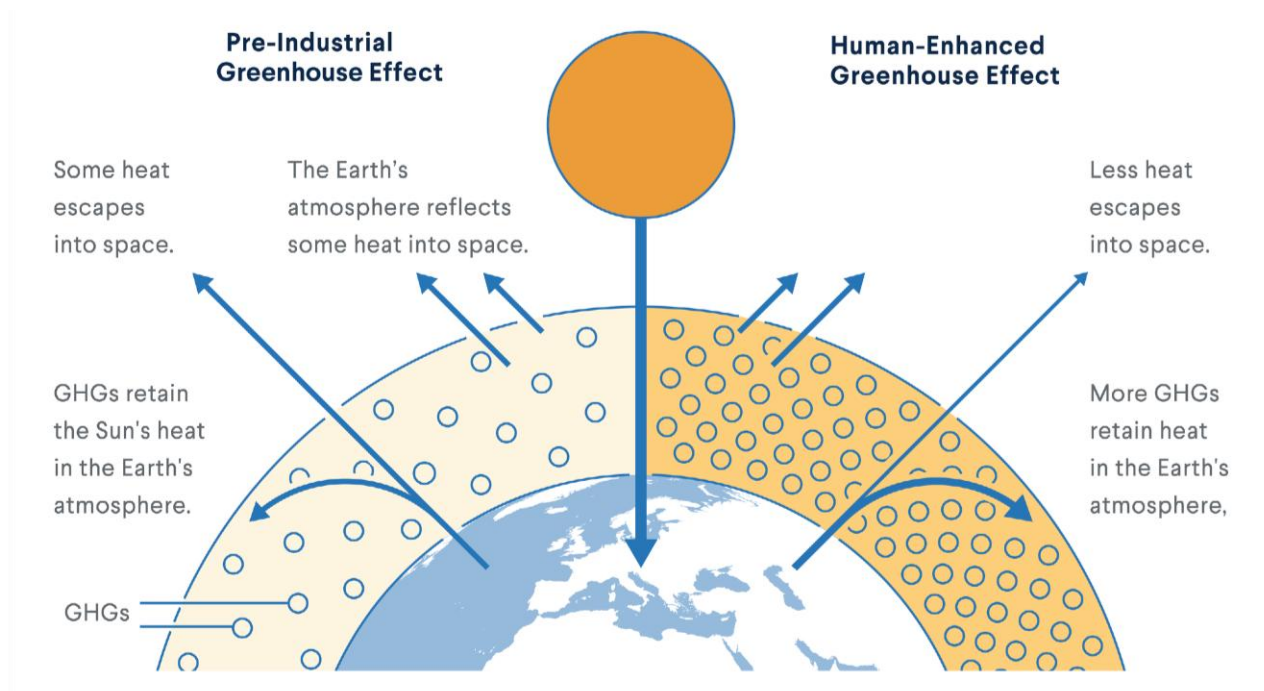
Pre-Industrial Greenhouse Effect

Human-Enhanced Greenhouse Effect

Some heat escapes into space.

The Earth's atmosphere reflects some heat into space.

Less heat escapes into space.

GHGs retain the Sun's heat in the Earth's atmosphere.

More GHGs retain heat in the Earth's atmosphere,

GHGs